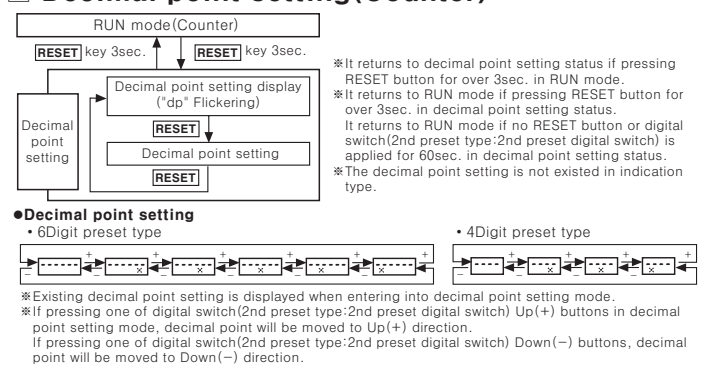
Decimal point setting(Counter)

RUN mode(Counter)

RESET key 3sec.

RESET key 3sec.

Decimal point setting

Decimal point setting display ("dp" Flickering)

RESET

Decimal point setting

RESET

※It returns to decimal point setting status if pressing RESET button for over 3sec. in RUN mode.
※It returns to RUN mode if pressing RESET button for over 3sec. in decimal point setting status.
It returns to RUN mode if no RESET button or digital switch(2nd preset type:2nd preset digital switch) is applied for 60sec. in decimal point setting status.
※The decimal point setting is not existed in indication type.

●Decimal point setting

• 6Digit preset type

• 4Digit preset type

※Existing decimal point setting is displayed when entering into decimal point setting mode.
※If pressing one of digital switch(2nd preset type:2nd preset digital switch) Up(+) buttons in decimal point setting mode, decimal point will be moved to Up(+) direction.
If pressing one of digital switch(2nd preset type:2nd preset digital switch) Down(−) buttons, decimal point will be moved to Down(−) direction.